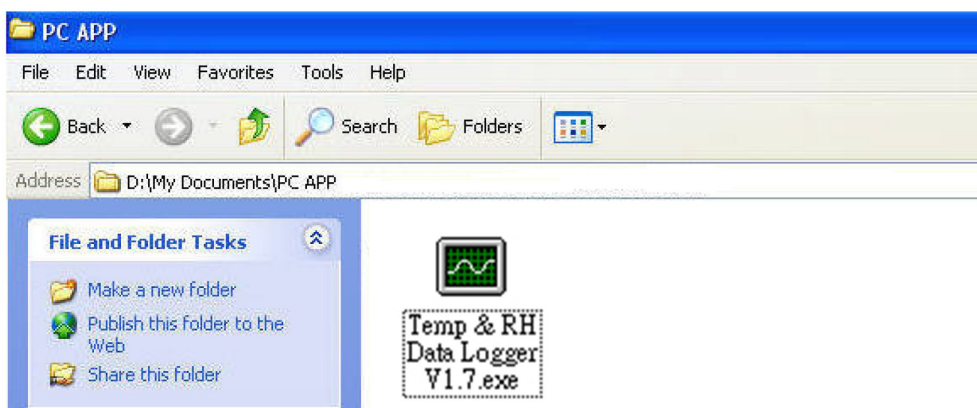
PC APP

File Edit View Favorites Tools Help

Back Search Folders

Address D:\My Documents\PC APP

File and Folder Tasks

Make a new folder

Publish this folder to the Web

Share this folder

Temp & RH Data Logger V1.7.exe